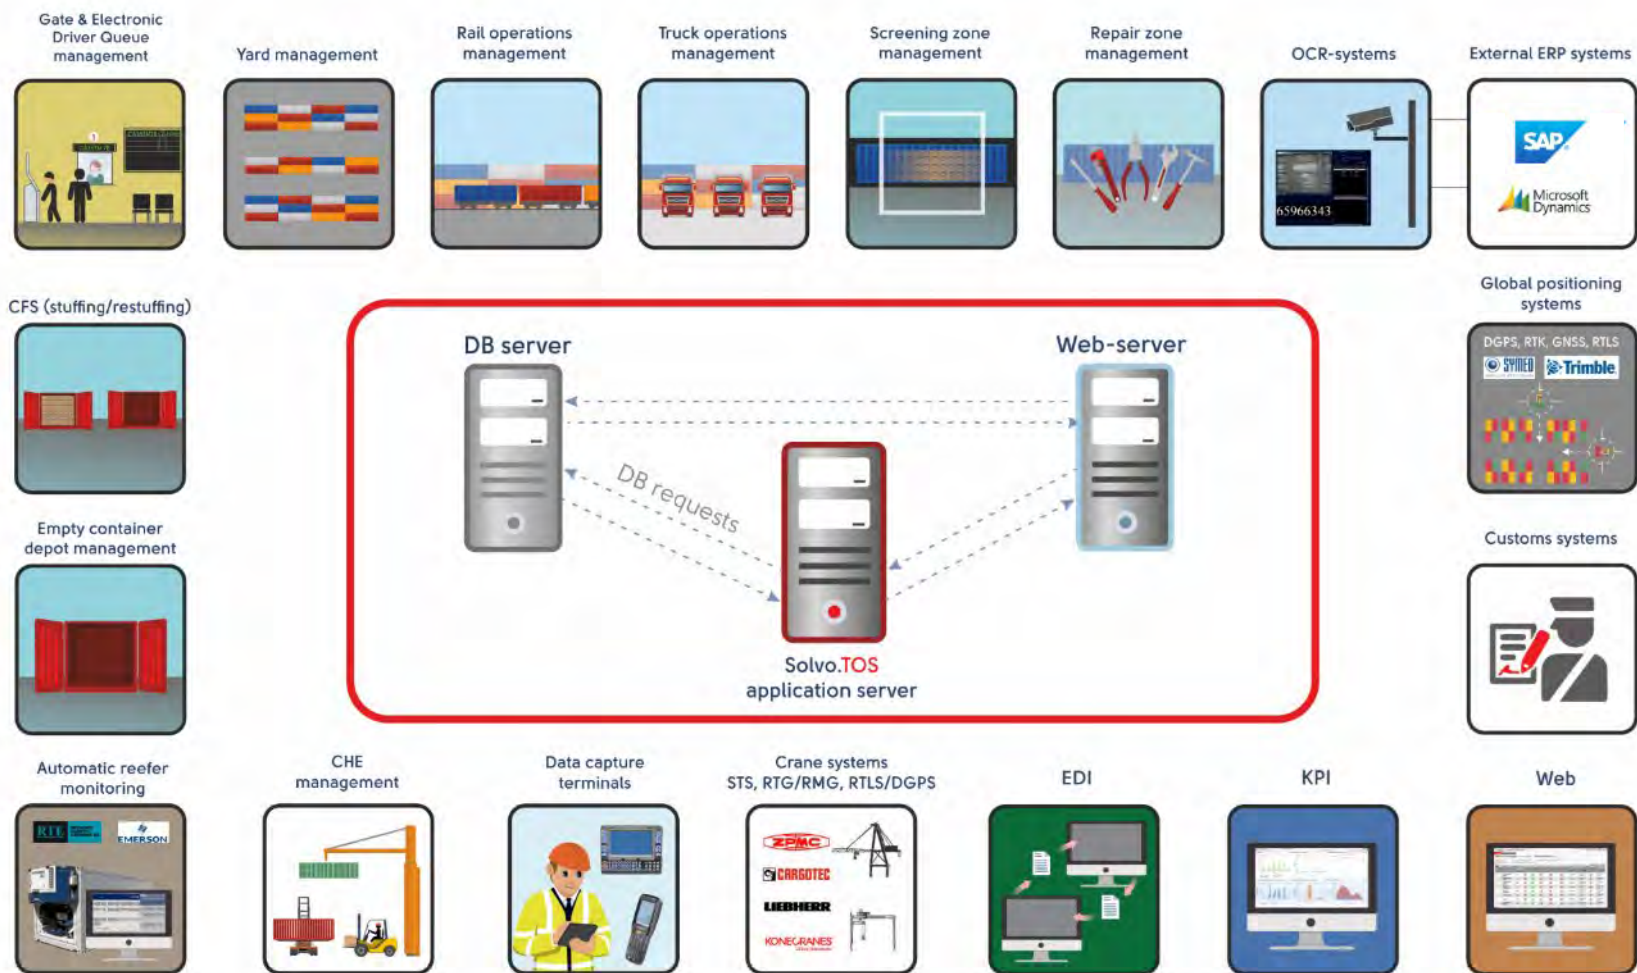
Gate & Electronic Driver Queue management

Yard management

Rail operations management

Truck operations management

Screening zone management

Repair zone management

OCR-systems

65966343

External ERP systems

SAP

Microsoft Dynamics

CFS (stuffing/restuffing)

Global positioning systems

DGPS, RTK, GNSS, RTLS

SYMEO

Trimble

DB server

Web-server

DB requests

Solvo.TOS application server

Empty container depot management

Customs systems

Automatic reefer monitoring

RTE

EMERSON

CHE management

Data capture terminals

Crane systems STS, RTG/RMG, RTLS/DGPS

ZPMC

CARGOTEC

LIEBHERR

KONECRANES

EDI

KPI

Web